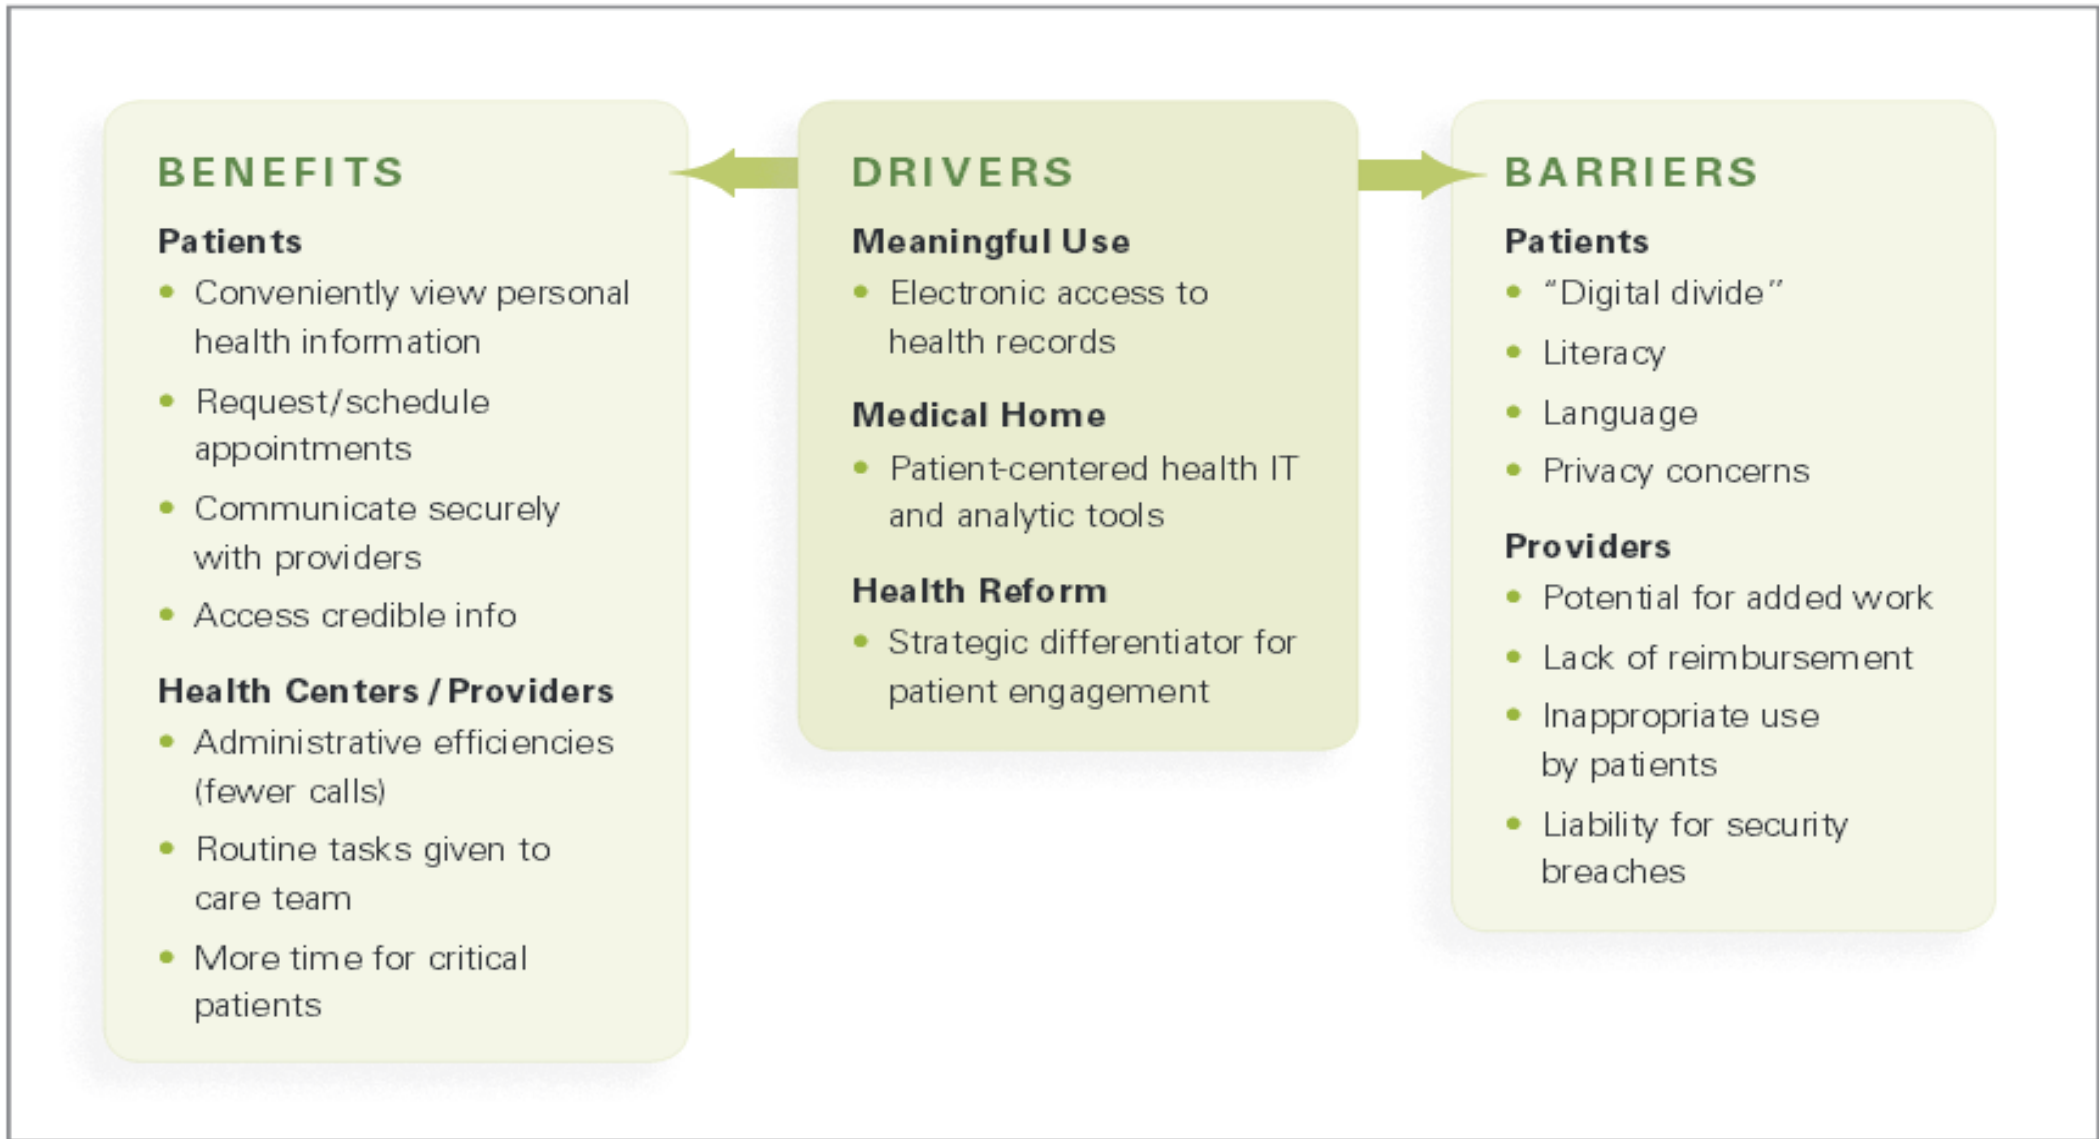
BENEFITS

Patients

- Conveniently view personal health information
- Request/schedule appointments
- Communicate securely with providers
- Access credible info

Health Centers / Providers

- Administrative efficiencies (fewer calls)
- Routine tasks given to care team
- More time for critical patients

DRIVERS

Meaningful Use

- Electronic access to health records

Medical Home

- Patient-centered health IT and analytic tools

Health Reform

- Strategic differentiator for patient engagement

BARRIERS

Patients

- "Digital divide"
- Literacy
- Language
- Privacy concerns

Providers

- Potential for added work
- Lack of reimbursement
- Inappropriate use by patients
- Liability for security breaches